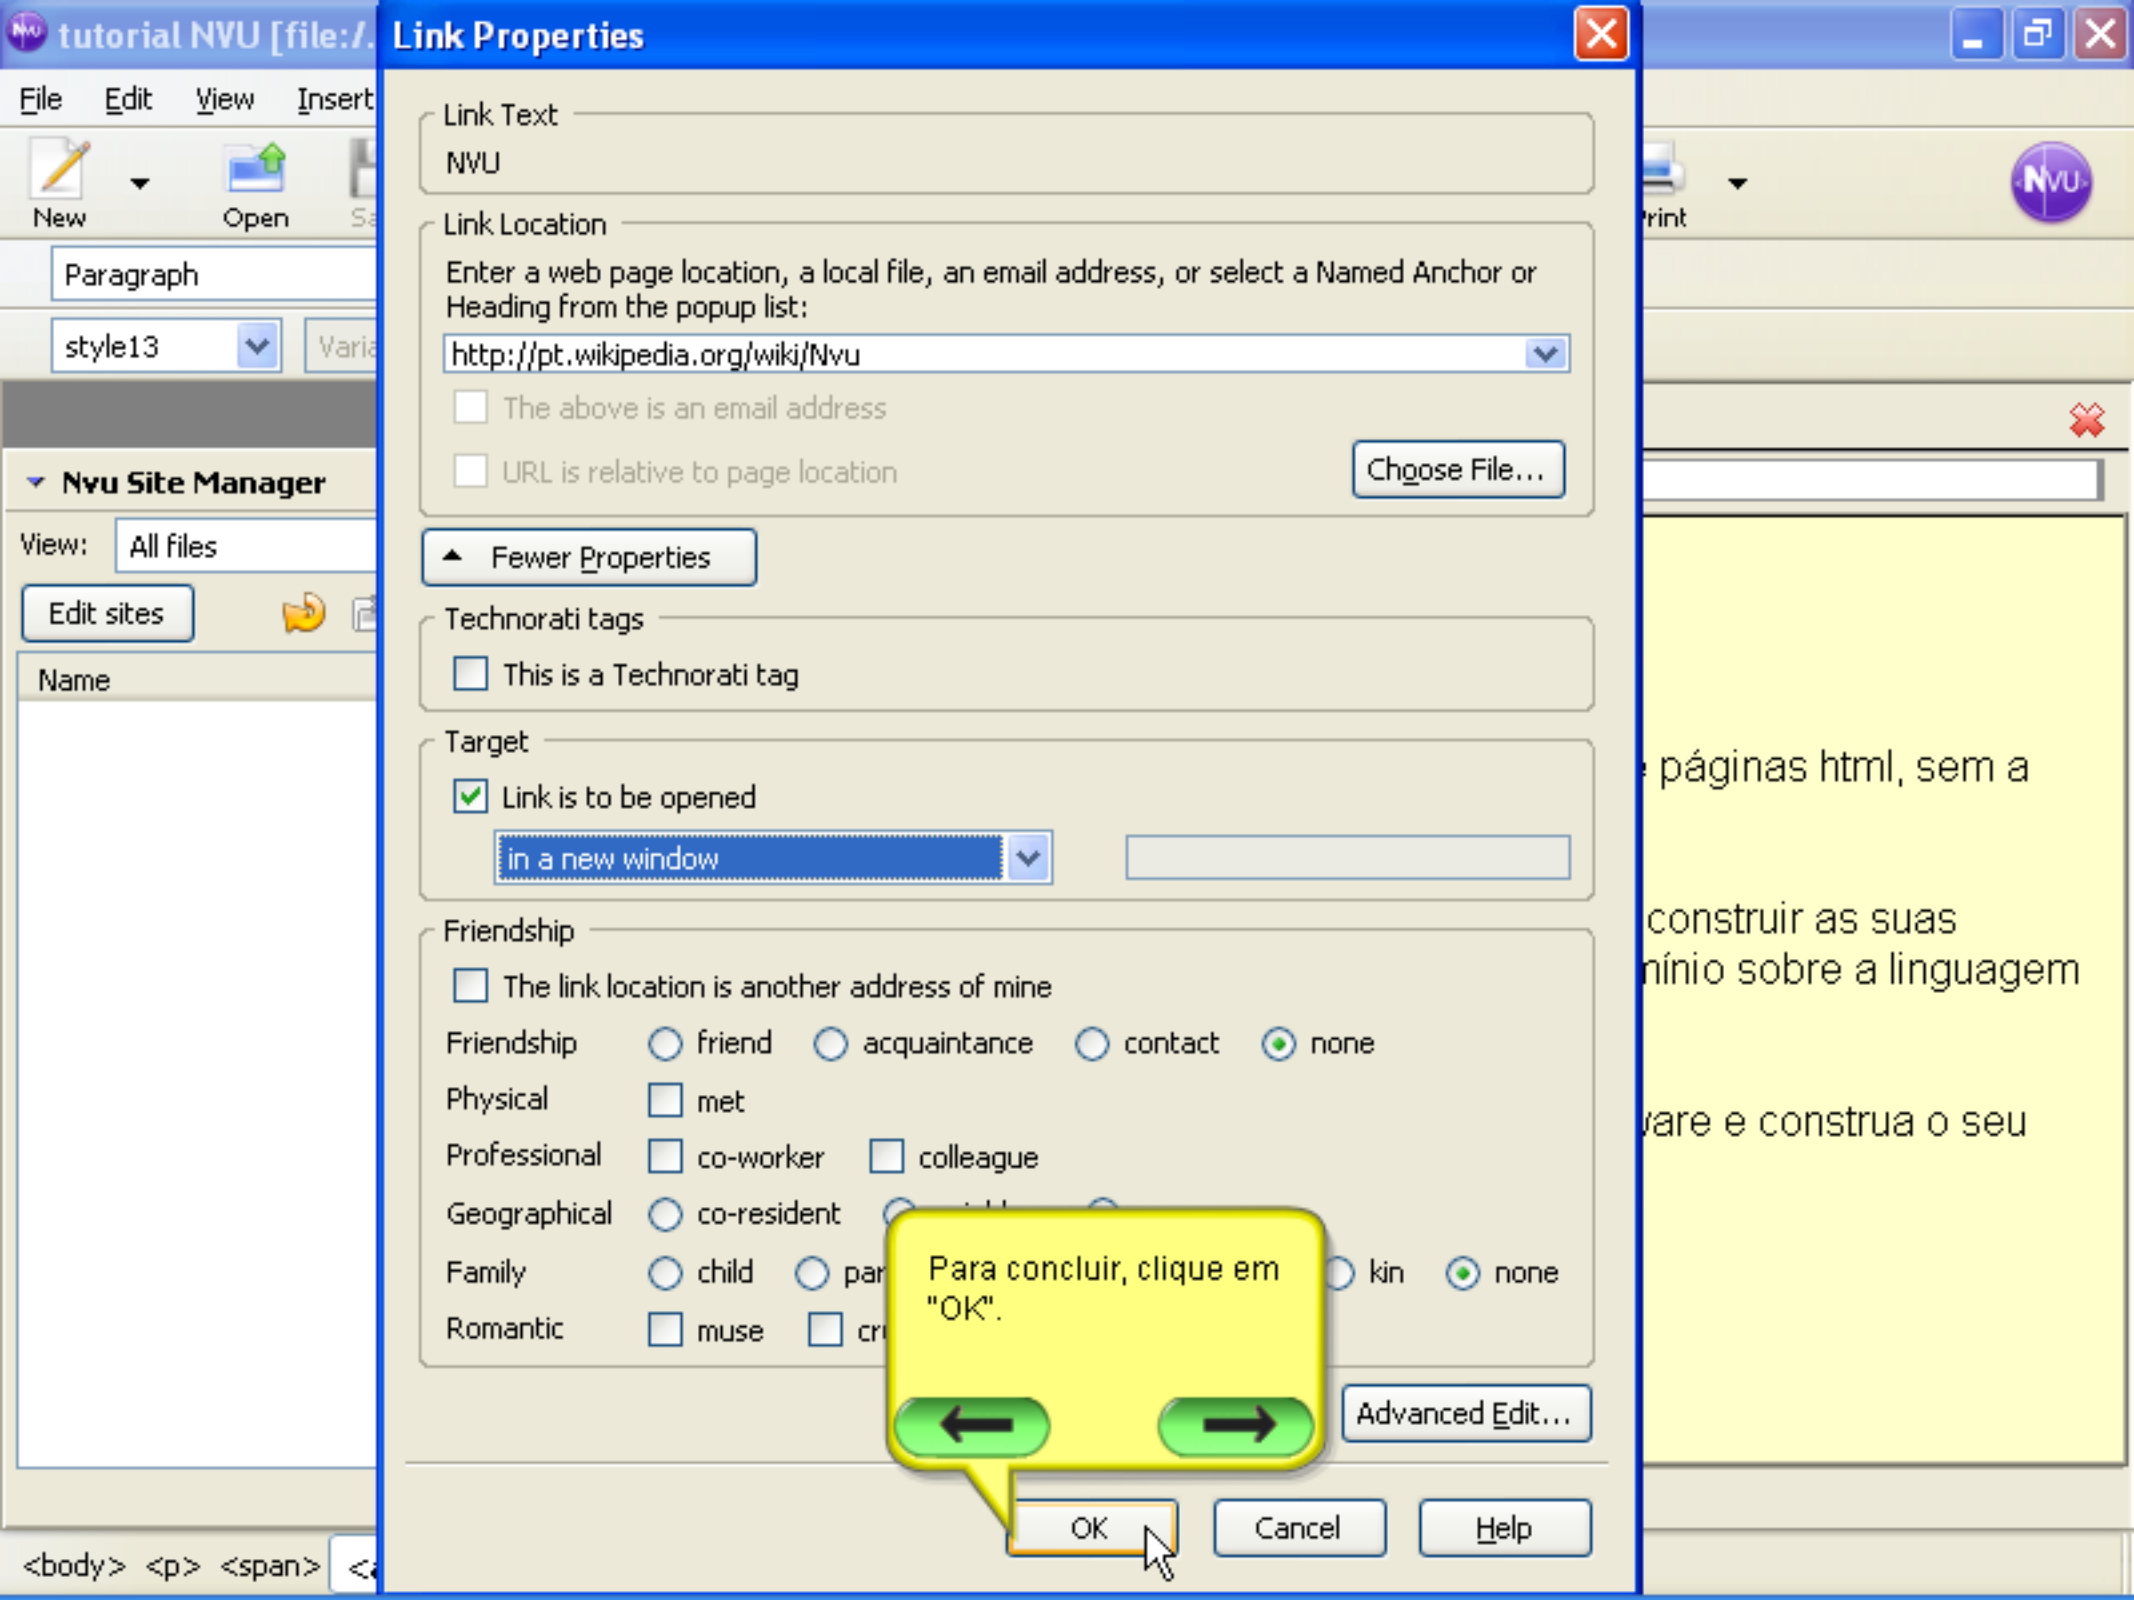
tutorial NVU [file:/.

File Edit View Insert

New Open Sa

Paragraph

style13 Varia

Nvu Site Manager

View: All files

Edit sites

Name

<body> <p> <span> <

Link Properties

Link Text

NVU

Link Location

Enter a web page location, a local file, an email address, or select a Named Anchor or Heading from the popup list:

http://pt.wikipedia.org/wiki/Nvu

The above is an email address

URL is relative to page location

Choose File...

Fewer Properties

Technorati tags

This is a Technorati tag

Target

Link is to be opened

in a new window

Friendship

The link location is another address of mine

Friendship friend acquaintance contact none

Physical met

Professional co-worker colleague

Geographical co-resident

Family child par kin none

Romantic muse cr

Para concluir, clique em "OK".

Advanced Edit...

OK Cancel Help

Print

NVU

páginas html, sem a

construir as suas

nínio sobre a linguagem

are e construa o seu